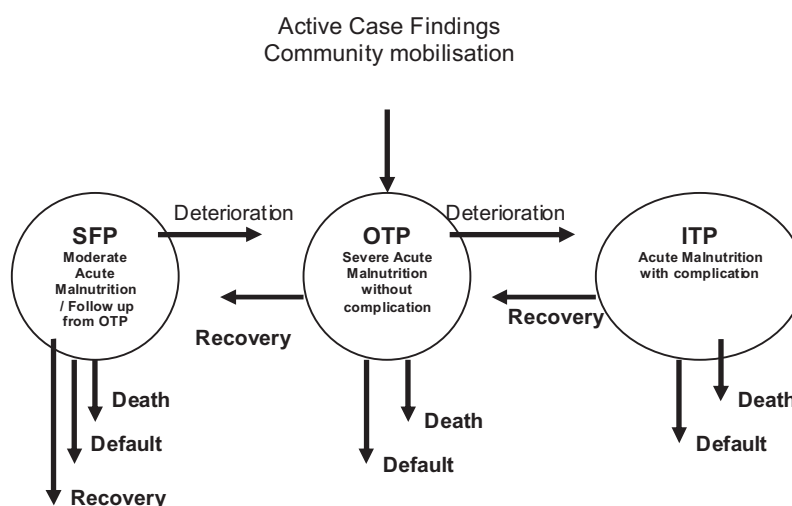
Active Case Findings
Community mobilisation

SFP
Moderate Acute Malnutrition / Follow up from OTP

Deterioration

OTP
Severe Acute Malnutrition without complication

Deterioration

ITP
Acute Malnutrition with complication

Recovery

Recovery

Death
Default
Recovery

Death
Default

Death
Default